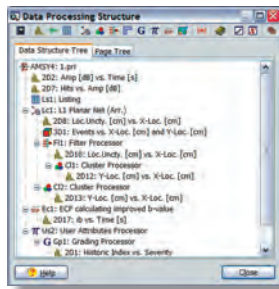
Data Processing Structure

Data Structure Tree | Page Tree

AMSY4: 1.pri
202: Amp [dB] vs. Time [s]
207: Hits vs. Amp [dB]
Ls1: Listing
Lc1: L1 Planar Net (Arr.)
208: Loc.Uncty. [cm] vs. X-Loc. [cm]
301: Events vs. X-Loc. [cm] and Y-Loc. [cm]
Fi1: Filter Processor
2010: Loc.Uncty. [cm] vs. X-Loc. [cm]
Cl1: Cluster Processor
2012: Y-Loc. [cm] vs. X-Loc. [cm]
Cl2: Cluster Processor
2013: Y-Loc. [cm] vs. X-Loc. [cm]
Ec1: ECP calculating improved b-value
2017: -b vs. Time [s]
Us2: User Attributes Processor
Gp1: Grading Processor
201: Historic Index vs. Severity

Help
Close